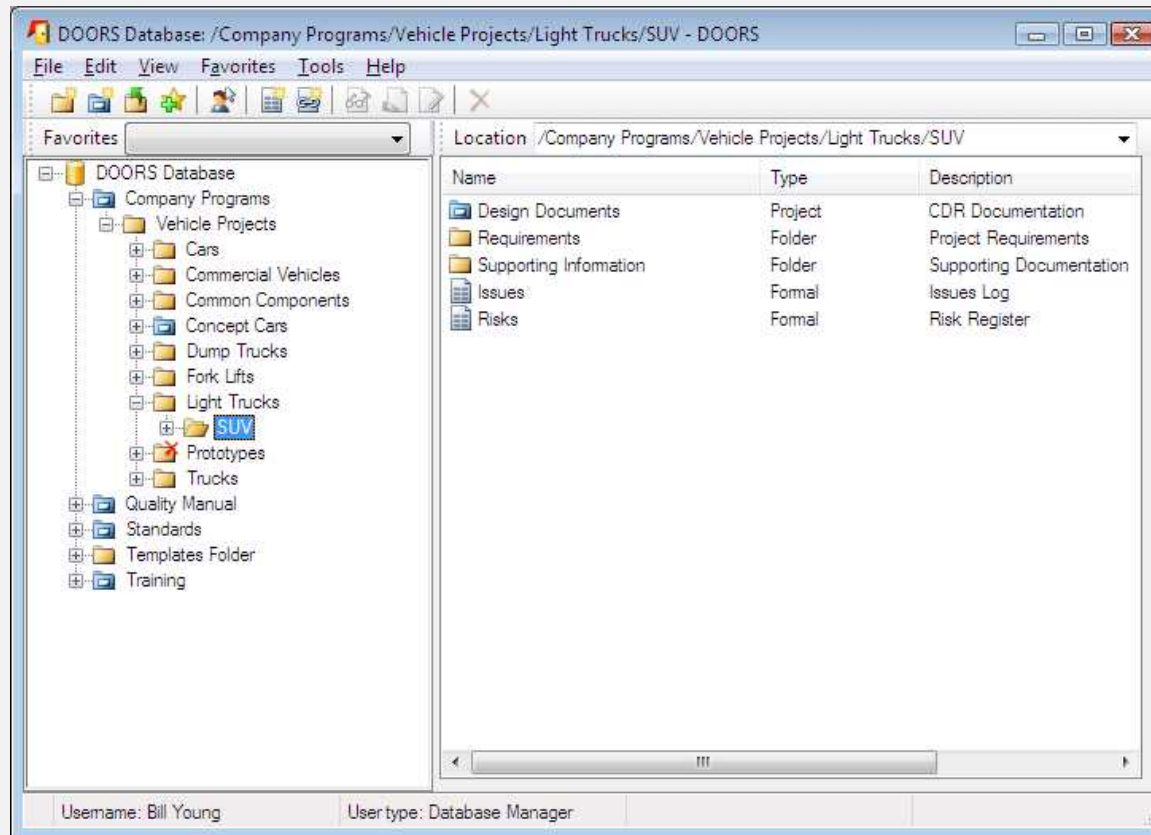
DOORS Database: /Company Programs/Vehicle Projects/Light Trucks/SUV - DOORS

File Edit View Favorites Tools Help

Favorites

Location /Company Programs/Vehicle Projects/Light Trucks/SUV

DOORS Database
Company Programs
Vehicle Projects
Cars
Commercial Vehicles
Common Components
Concept Cars
Dump Trucks
Fork Lifts
Light Trucks
SUV
Prototypes
Trucks
Quality Manual
Standards
Templates Folder
Training

| Name | Type | Description |
|---|---|---|
| Design Documents | Project | CDR Documentation |
| Requirements | Folder | Project Requirements |
| Supporting Information | Folder | Supporting Documentation |
| Issues | Formal | Issues Log |
| Risks | Formal | Risk Register |

Username: Bill Young
User type: Database Manager